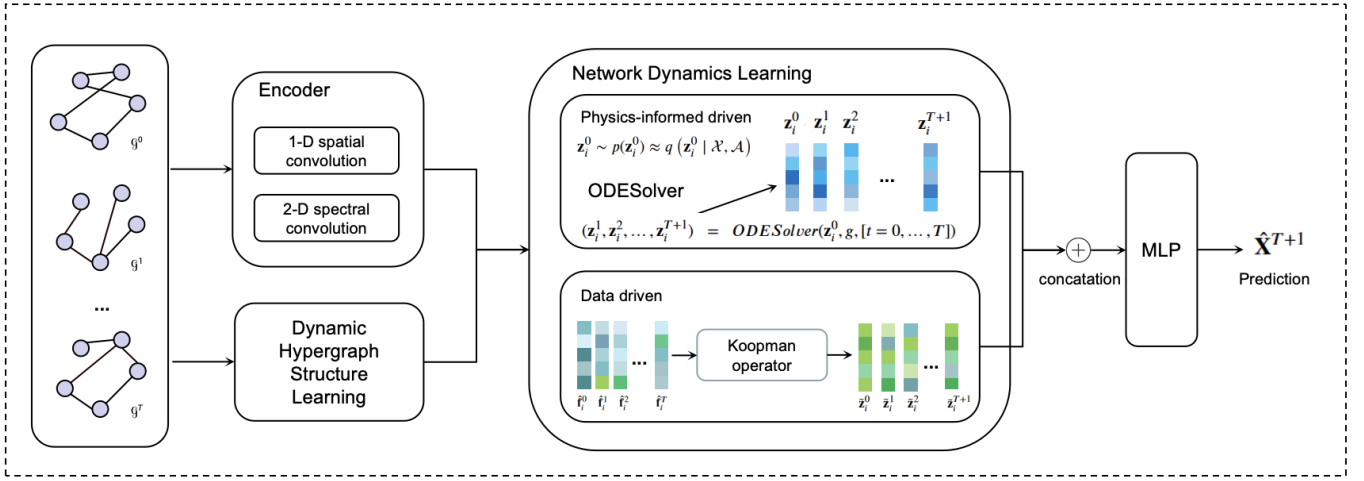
$\mathcal{G}^0$

$\mathcal{G}^1$

...

$\mathcal{G}^T$

Encoder

1-D spatial convolution

2-D spectral convolution

Dynamic Hypergraph Structure Learning

Network Dynamics Learning

Physics-informed driven

$\mathbf{z}_i^0 \sim p(\mathbf{z}_i^0) \approx q\left(\mathbf{z}_i^0 \mid \mathcal{X}, \mathcal{A}\right)$

$\mathbf{z}_i^0$ $\mathbf{z}_i^1$ $\mathbf{z}_i^2$ ... $\mathbf{z}_i^{T+1}$

ODESolver

$(\mathbf{z}_i^1, \mathbf{z}_i^2, \ldots, \mathbf{z}_i^{T+1}) = ODESolver(\mathbf{z}_i^0, g, [t=0, \ldots, T])$

Data driven

$\hat{\mathbf{f}}_i^0$ $\hat{\mathbf{f}}_i^1$ $\hat{\mathbf{f}}_i^2$ ... $\hat{\mathbf{f}}_i^T$

Koopman operator

$\bar{\mathbf{z}}_i^0$ $\bar{\mathbf{z}}_i^1$ $\bar{\mathbf{z}}_i^2$ ... $\bar{\mathbf{z}}_i^{T+1}$

concatation

MLP

$\hat{\mathbf{X}}^{T+1}$

Prediction